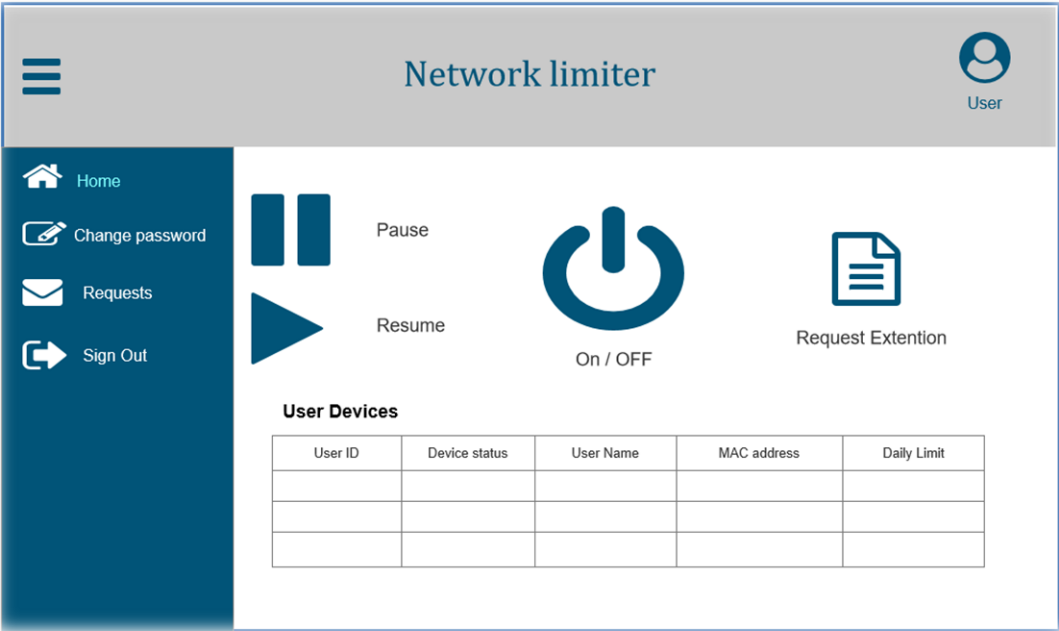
Network limiter

User

Home

Change password

Requests

Sign Out

Pause

Resume

On / OFF

Request Extention

User Devices

| User ID | Device status | User Name | MAC address | Daily Limit |
|---|---|---|---|---|
| | | | | |
| | | | | |
| | | | | |